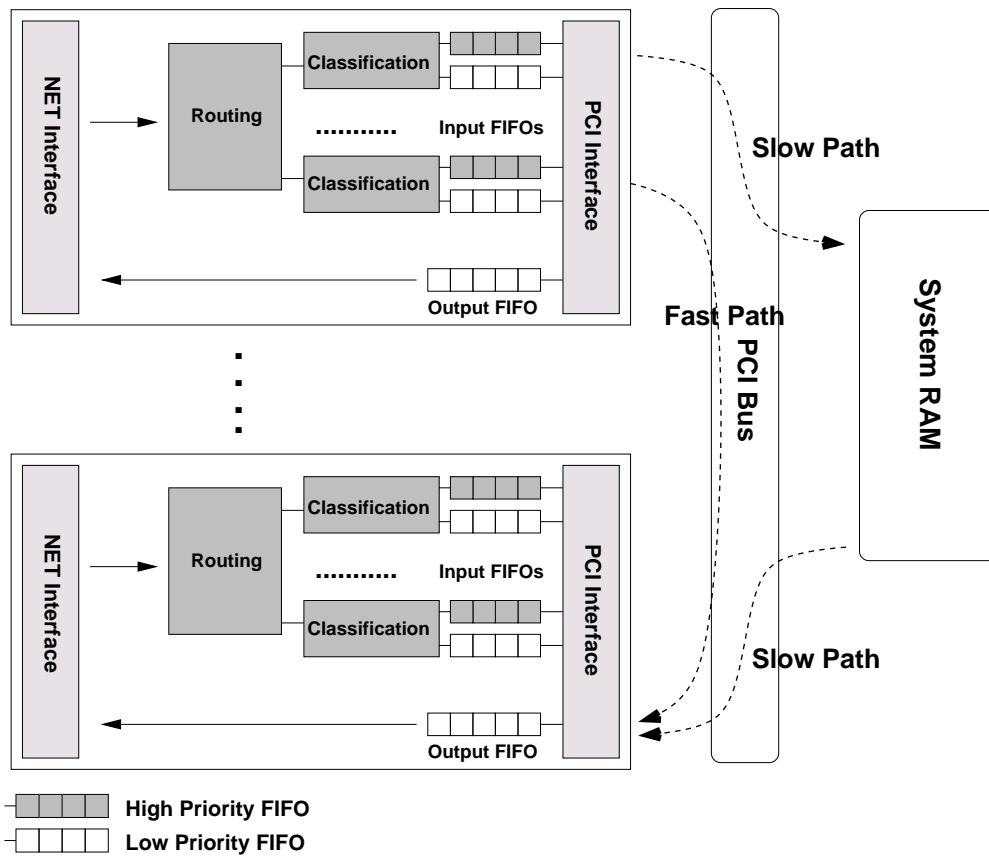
NET Interface

Routing

Classification

..........

Classification

Input FIFOs

PCI Interface

Output FIFO

Slow Path

Fast Path

PCI Bus

System RAM

NET Interface

Routing

Classification

..........

Classification

Input FIFOs

PCI Interface

Output FIFO

Slow Path

High Priority FIFO

Low Priority FIFO